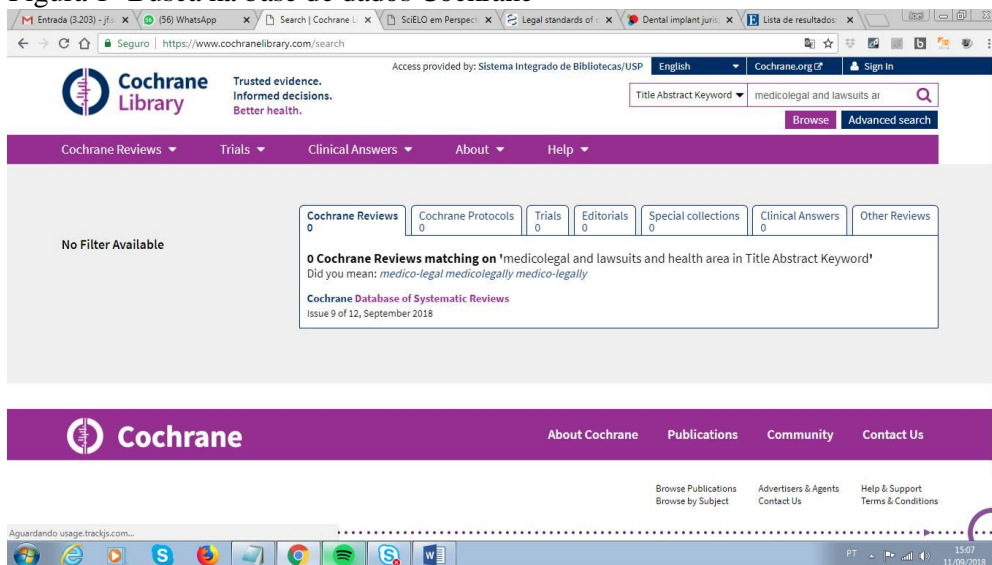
Figura 1- Busca na base de dados Cochrane

Entrada (3.203) - jf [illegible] (56) WhatsApp Search | Cochrane L SciELO em Perspect Legal standards of Dental implant juris Lista de resultados

Seguro | https://www.cochranelibrary.com/search

Access provided by: Sistema Integrado de Bibliotecas/USP English Cochrane.org Sign In

Cochrane Library Trusted evidence. Informed decisions. Better health.

Title Abstract Keyword medicolegal and lawsuits ar

Browse Advanced search

Cochrane Reviews Trials Clinical Answers About Help

No Filter Available

| Cochrane Reviews 0 | Cochrane Protocols 0 | Trials 0 | Editorials 0 | Special collections 0 | Clinical Answers 0 | Other Reviews |
|---|---|---|---|---|---|---|

0 Cochrane Reviews matching on 'medicolegal and lawsuits and health area in Title Abstract Keyword'
Did you mean: medico-legal medicolegally medico-legally

Cochrane Database of Systematic Reviews
Issue 9 of 12, September 2018

Cochrane About Cochrane Publications Community Contact Us

Browse Publications
Browse by Subject
Advertisers & Agents
Contact Us
Help & Support
Terms & Conditions

Aguardando usage.trackjs.com...

PT 15:07 11/09/2018